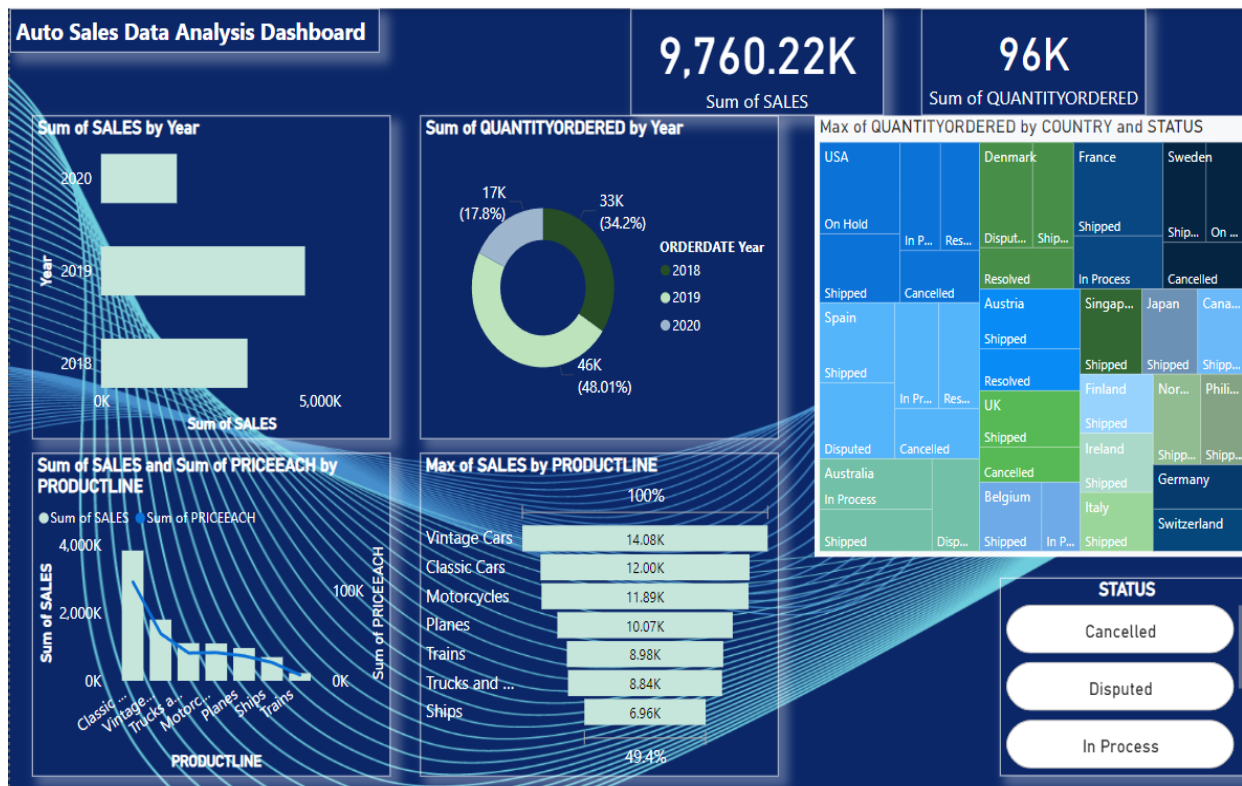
Auto Sales Data Analysis Dashboard

9,760.22K
Sum of SALES

96K
Sum of QUANTITYORDERED

Sum of SALES by Year

Year
2020
2019
2018
0K
5,000K
Sum of SALES

Sum of QUANTITYORDERED by Year

17K (17.8%)
33K (34.2%)
46K (48.01%)

ORDERDATE Year
2018
2019
2020

Max of QUANTITYORDERED by COUNTRY and STATUS

USA
On Hold
In P...
Res...
Shipped
Cancelled
Denmark
Disput...
Ship...
Resolved
France
Shipped
In Process
Sweden
Ship...
On ...
Cancelled
Spain
Shipped
In Pr...
Res...
Disputed
Cancelled
Austria
Shipped
Resolved
Singap...
Shipped
Japan
Shipped
Cana...
Shipp...
Finland
Shipped
Nor...
Shipp...
Phili...
Shipp...
UK
Shipped
Cancelled
Ireland
Shipped
Australia
In Process
Shipped
Disp...
Belgium
Shipped
In P...
Italy
Shipped
Germany
Switzerland

Sum of SALES and Sum of PRICEEACH by PRODUCTLINE

Sum of SALES
Sum of PRICEEACH
4,000K
2,000K
0K
Sum of SALES
100K
0K
Sum of PRICEEACH
Classic ...
Vintage...
Trucks a...
Motorc...
Planes
Ships
Trains
PRODUCTLINE

Max of SALES by PRODUCTLINE

100%
Vintage Cars 14.08K
Classic Cars 12.00K
Motorcycles 11.89K
Planes 10.07K
Trains 8.98K
Trucks and ... 8.84K
Ships 6.96K
49.4%

STATUS
Cancelled
Disputed
In Process